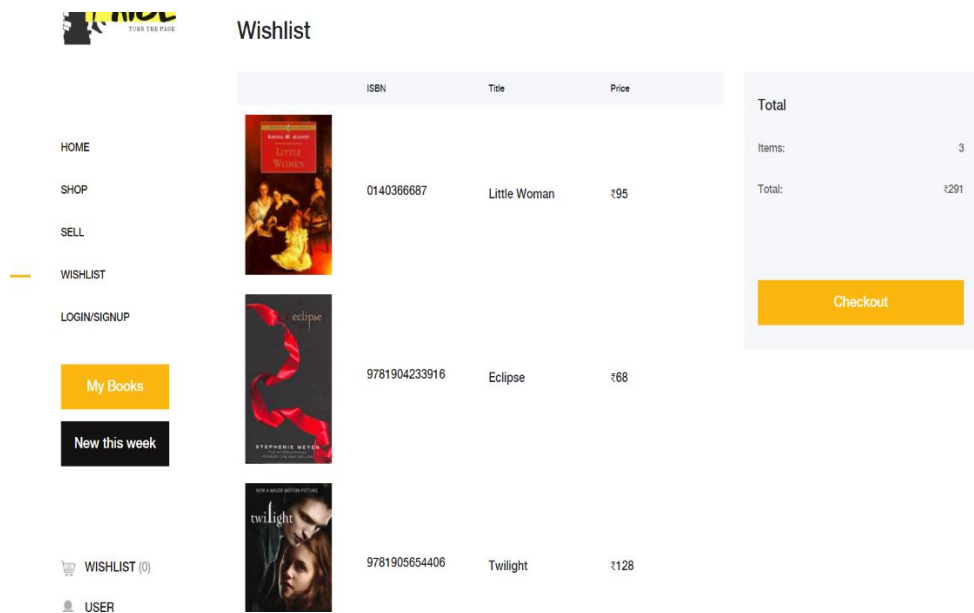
TURN THE PAGE

Wishlist

HOME
SHOP
SELL
WISHLIST
LOGIN/SIGNUP

My Books

New this week

WISHLIST (0)
USER

| | ISBN | Title | Price |
|---|---|---|---|
| LITTLE WOMEN | 0140366687 | Little Woman | ₹95 |
| eclipse STEPHENIE MEYER | 9781904233916 | Eclipse | ₹68 |
| twilight | 9781905654406 | Twilight | ₹128 |

Total

Items: 3

Total: ₹291

Checkout